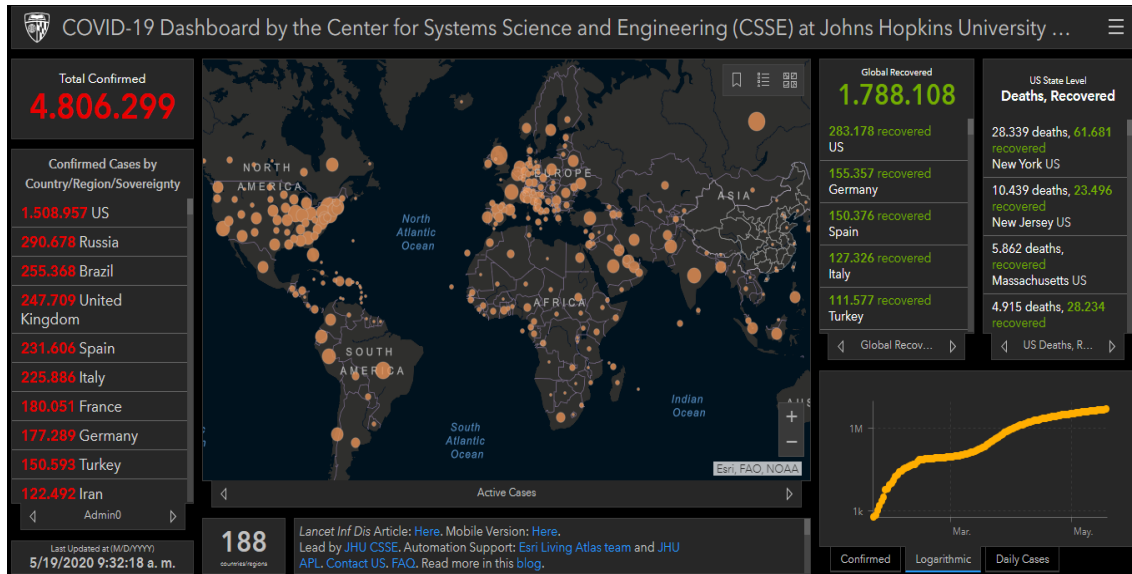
COVID-19 Dashboard by the Center for Systems Science and Engineering (CSSE) at Johns Hopkins University ...

Total Confirmed
4.806.299

Confirmed Cases by Country/Region/Sovereignty
1.508.957 US
290.678 Russia
255.368 Brazil
247.709 United Kingdom
231.606 Spain
225.886 Italy
180.051 France
177.289 Germany
150.593 Turkey
122.492 Iran
Admin0

Last Updated at (M/D/YYYY)
5/19/2020 9:32:18 a. m.

NORTH AMERICA
North Atlantic Ocean
EUROPE
ASIA
AFRICA
SOUTH AMERICA
South Atlantic Ocean
Indian Ocean
Esri, FAO, NOAA
Active Cases

188
countries/regions

Lancet Inf Dis Article: Here. Mobile Version: Here. Lead by JHU CSSE. Automation Support: Esri Living Atlas team and JHU APL. Contact US. FAQ. Read more in this blog.

Global Recovered
1.788.108
283.178 recovered US
155.357 recovered Germany
150.376 recovered Spain
127.326 recovered Italy
111.577 recovered Turkey
Global Recov...

US State Level
Deaths, Recovered
28.339 deaths, 61.681 recovered New York US
10.439 deaths, 23.496 recovered New Jersey US
5.862 deaths, recovered Massachusetts US
4.915 deaths, 28.234 recovered
US Deaths, R...

1M
1k
Mar.
May.
Confirmed
Logarithmic
Daily Cases